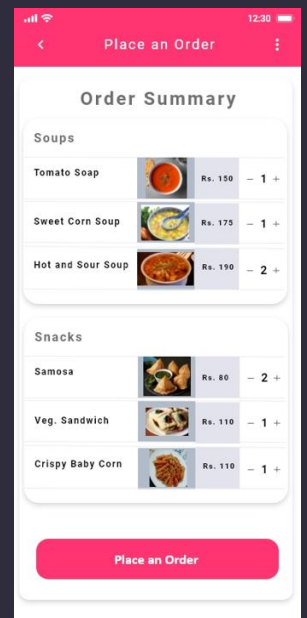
12:30

Place an Order

Order Summary

Soups

Tomato Soap Rs. 150 − 1 +

Sweet Corn Soup Rs. 175 − 1 +

Hot and Sour Soup Rs. 190 − 2 +

Snacks

Samosa Rs. 80 − 2 +

Veg. Sandwich Rs. 110 − 1 +

Crispy Baby Corn Rs. 110 − 1 +

Place an Order